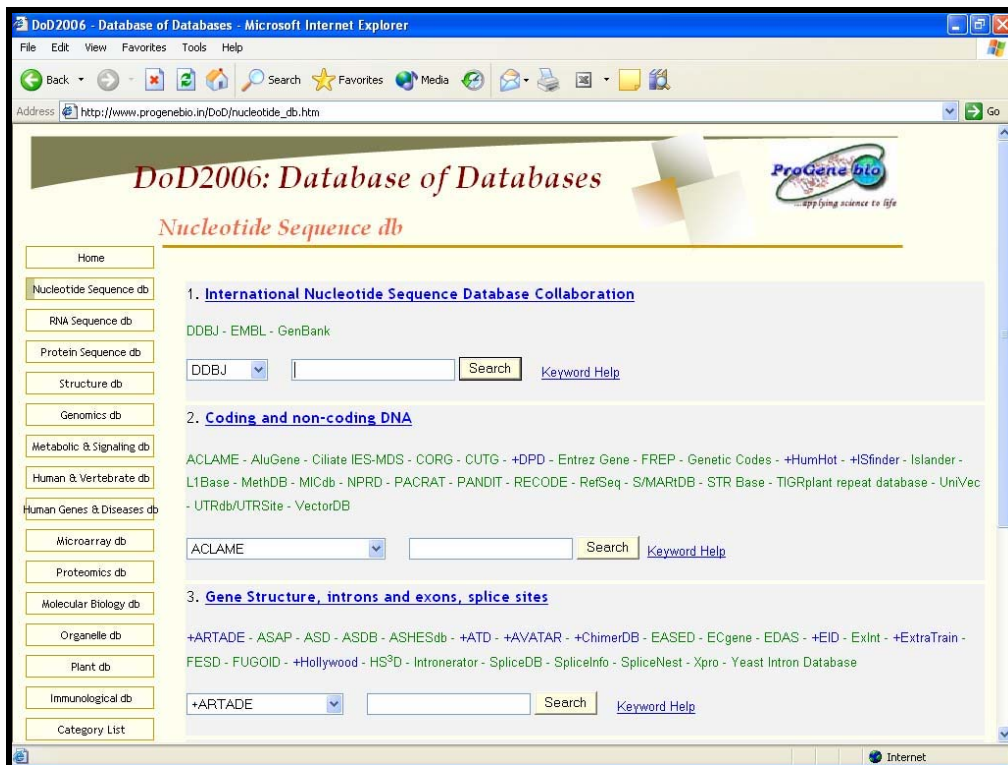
DoD2006 - Database of Databases - Microsoft Internet Explorer

File Edit View Favorites Tools Help

Back Search Favorites Media

Address http://www.progenebio.in/DoD/nucleotide_db.htm Go

DoD2006: Database of Databases

ProGene bio
...applying science to life

Nucleotide Sequence db

Home
Nucleotide Sequence db
RNA Sequence db
Protein Sequence db
Structure db
Genomics db
Metabolic & Signaling db
Human & Vertebrate db
Human Genes & Diseases db
Microarray db
Proteomics db
Molecular Biology db
Organelle db
Plant db
Immunological db
Category List

1. International Nucleotide Sequence Database Collaboration

DDBJ - EMBL - GenBank

DDBJ Search Keyword Help

2. Coding and non-coding DNA

ACLAME - AluGene - Ciliate IES-MDS - CORG - CUTG - +DPD - Entrez Gene - FREP - Genetic Codes - +HumHot - +ISfinder - Islander - L1Base - MethDB - MICdb - NPRD - PACRAT - PANDIT - RECODE - RefSeq - S/MARtDB - STR Base - TIGRplant repeat database - UniVec - UTRdb/UTRSite - VectorDB

ACLAME Search Keyword Help

3. Gene Structure, introns and exons, splice sites

+ARTADE - ASAP - ASD - ASDB - ASHESdb - +ATD - +AVATAR - +ChimerDB - EASED - ECgene - EDAS - +EID - ExInt - +ExtraTrain - FESD - FUGOID - +Hollywood - HS$^3$D - Intronerator - SpliceDB - SpliceInfo - SpliceNest - Xpro - Yeast Intron Database

+ARTADE Search Keyword Help

Internet